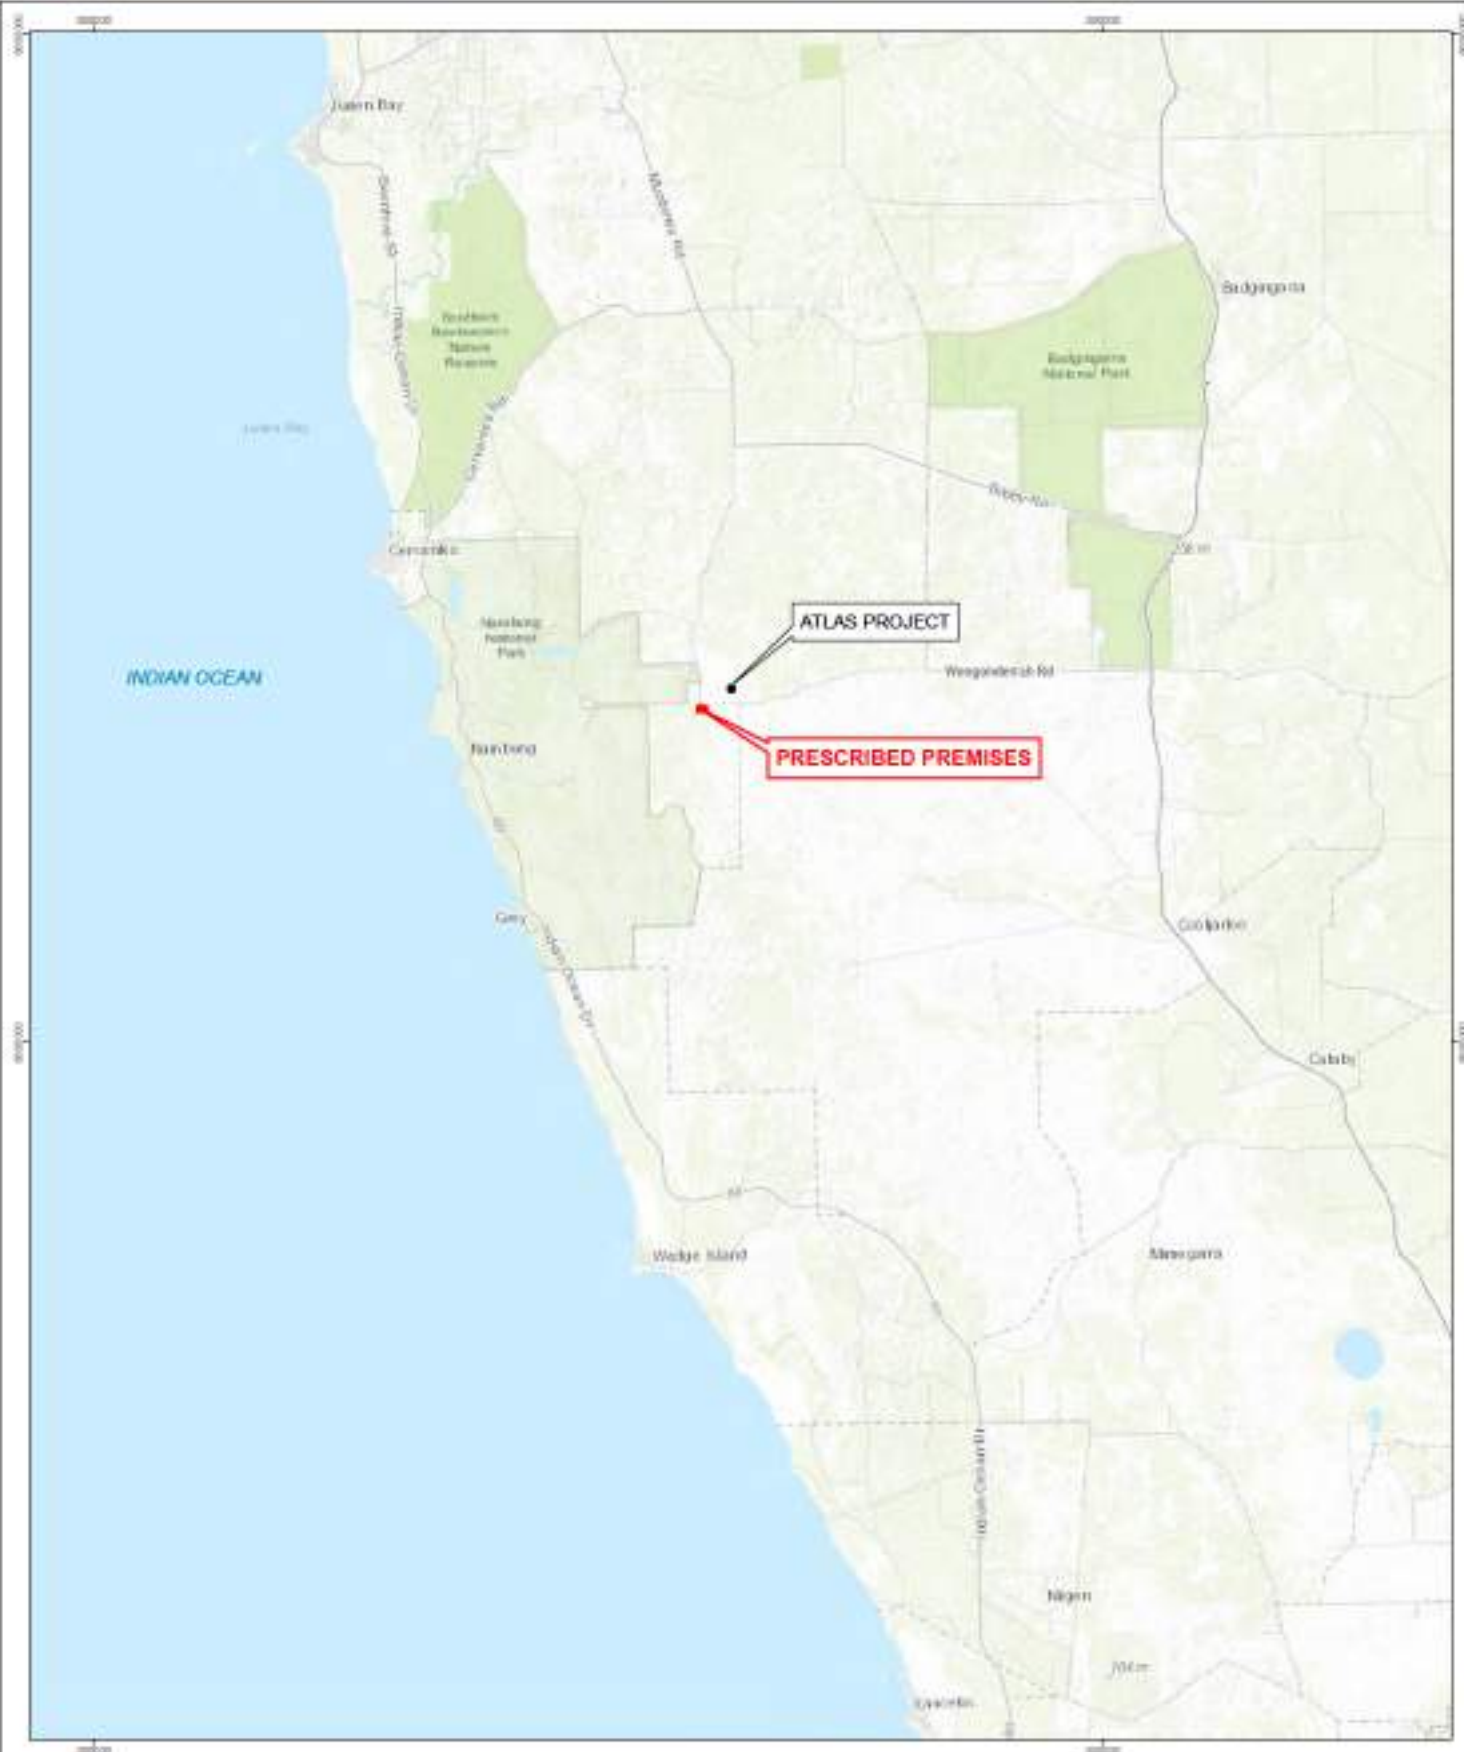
Jurien Bay
Badgingarra
Badgingarra National Park
Cervantes
ATLAS PROJECT
INDIAN OCEAN
Nambung National Park
Wongonderrah Rd
PRESCRIBED PREMISES
Nambung
Grey
Cooljarloo
Cataby
Wedge Island
Mimegarra
Nilgen
Lancelin